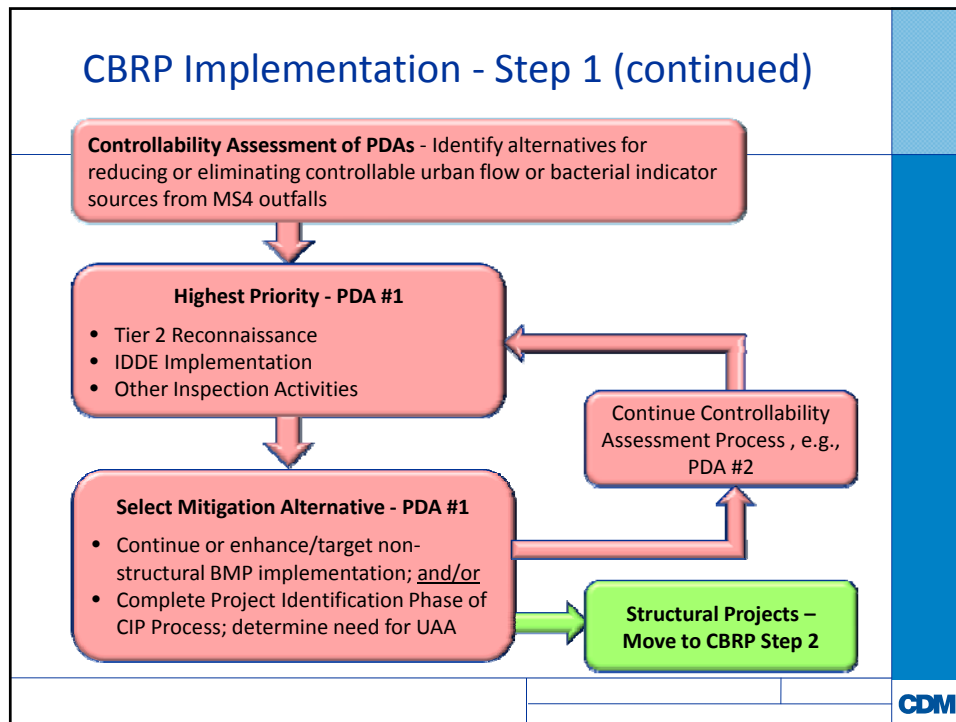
CBRP Implementation - Step 1 (continued)

**Controllability Assessment of PDAs** - Identify alternatives for reducing or eliminating controllable urban flow or bacterial indicator sources from MS4 outfalls

**Highest Priority - PDA #1**

- Tier 2 Reconnaissance
- IDDE Implementation
- Other Inspection Activities

Continue Controllability Assessment Process , e.g., PDA #2

**Select Mitigation Alternative - PDA #1**

- Continue or enhance/target non-structural BMP implementation; and/or
- Complete Project Identification Phase of CIP Process; determine need for UAA

**Structural Projects – Move to CBRP Step 2**

CDM